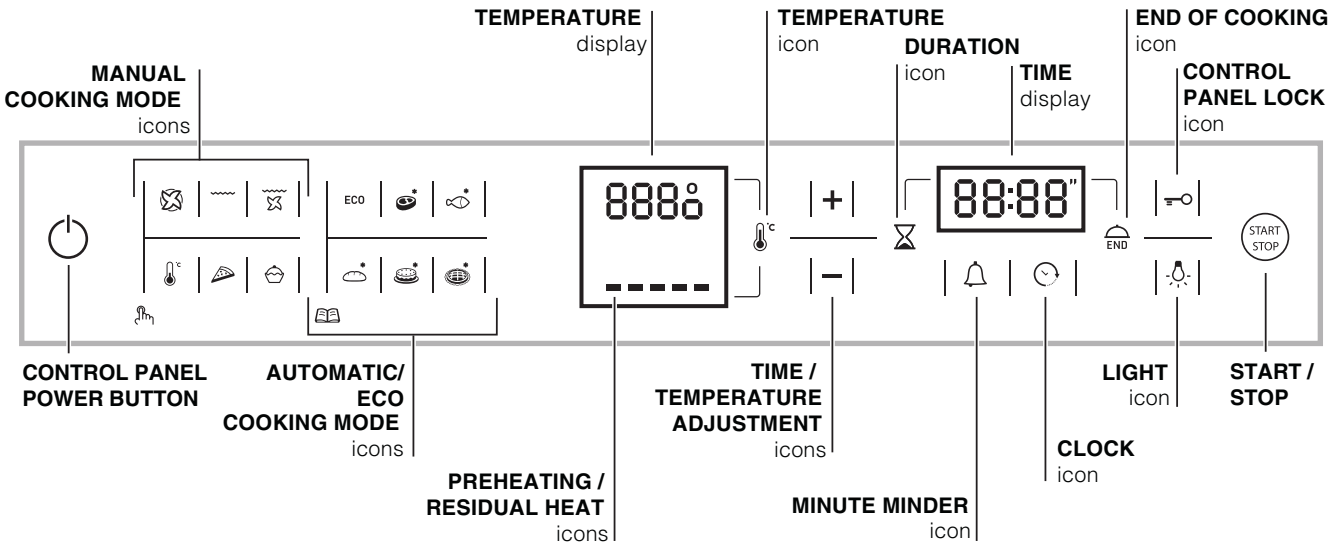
TEMPERATURE display

TEMPERATURE icon

END OF COOKING icon

MANUAL COOKING MODE icons

DURATION icon

TIME display

CONTROL PANEL LOCK icon

ECO

888°

°C

+

−

88:88"

END

START STOP

CONTROL PANEL POWER BUTTON

AUTOMATIC/ ECO COOKING MODE icons

TIME / TEMPERATURE ADJUSTMENT icons

LIGHT icon

START / STOP

CLOCK icon

PREHEATING / RESIDUAL HEAT icons

MINUTE MINDER icon